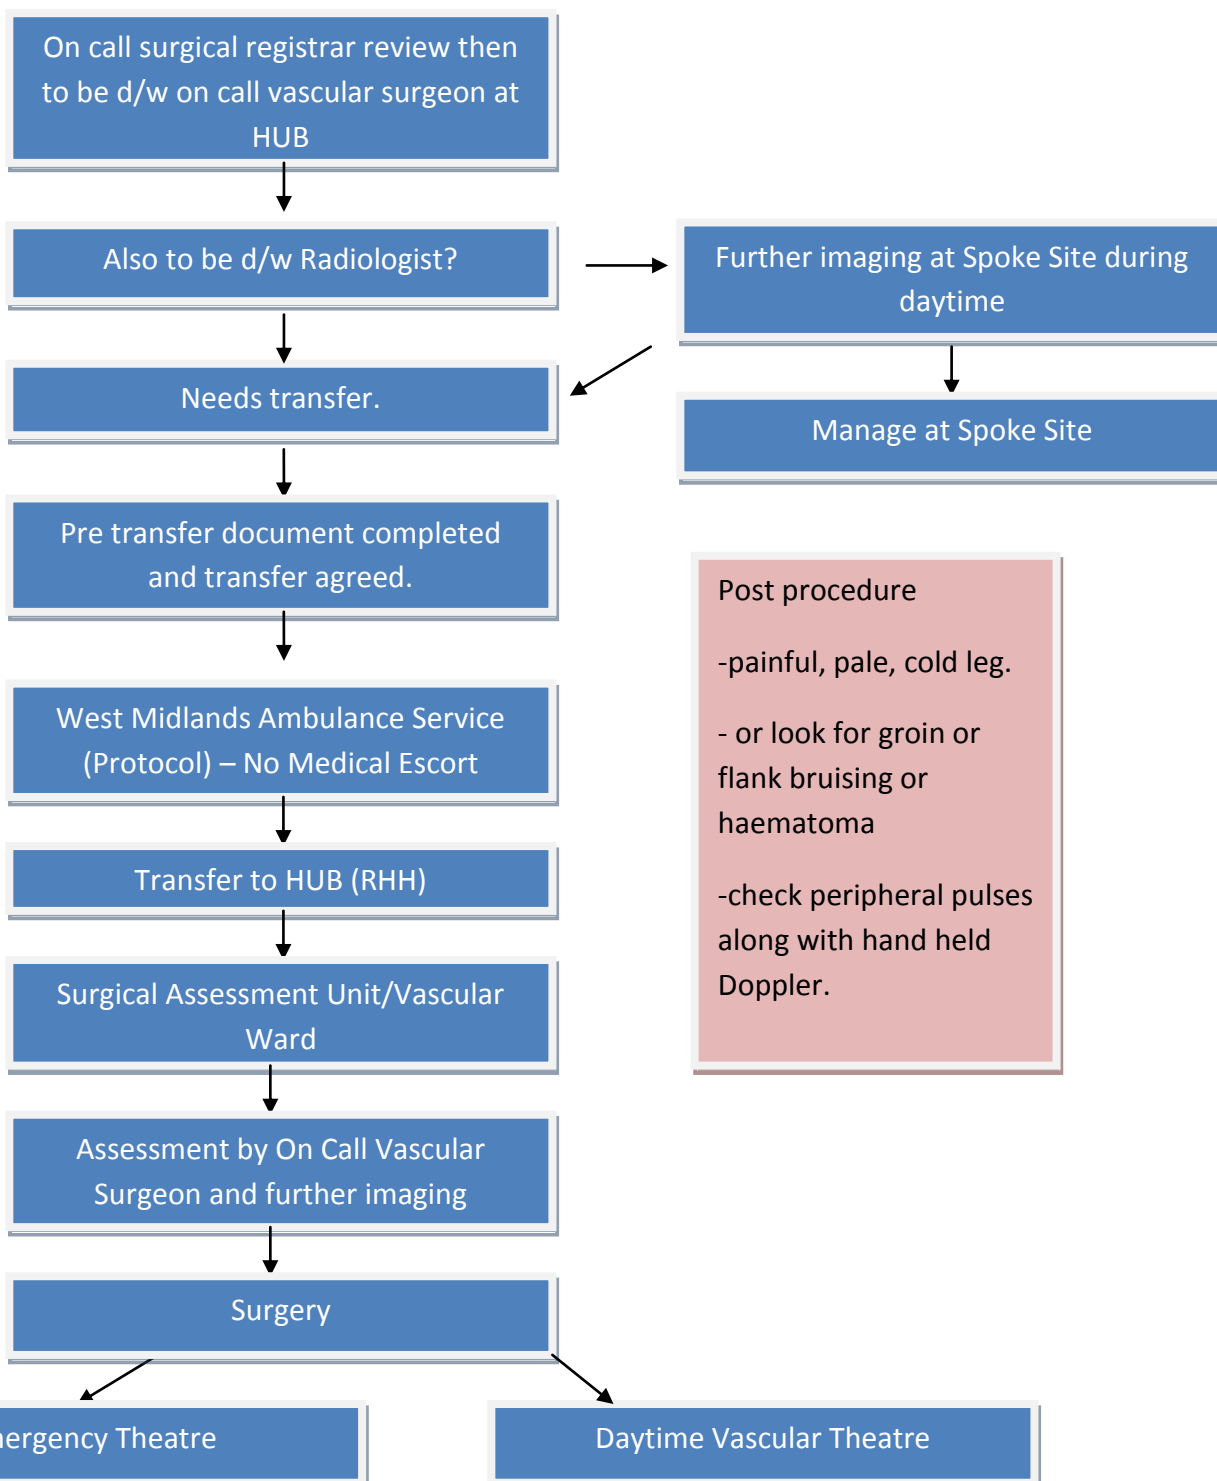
On call surgical registrar review then to be d/w on call vascular surgeon at HUB

Also to be d/w Radiologist?

Further imaging at Spoke Site during daytime

Needs transfer.

Manage at Spoke Site

Pre transfer document completed and transfer agreed.

Post procedure

-painful, pale, cold leg.

- or look for groin or flank bruising or haematoma

-check peripheral pulses along with hand held Doppler.

West Midlands Ambulance Service (Protocol) – No Medical Escort

Transfer to HUB (RHH)

Surgical Assessment Unit/Vascular Ward

Assessment by On Call Vascular Surgeon and further imaging

Surgery

ergency Theatre

Daytime Vascular Theatre